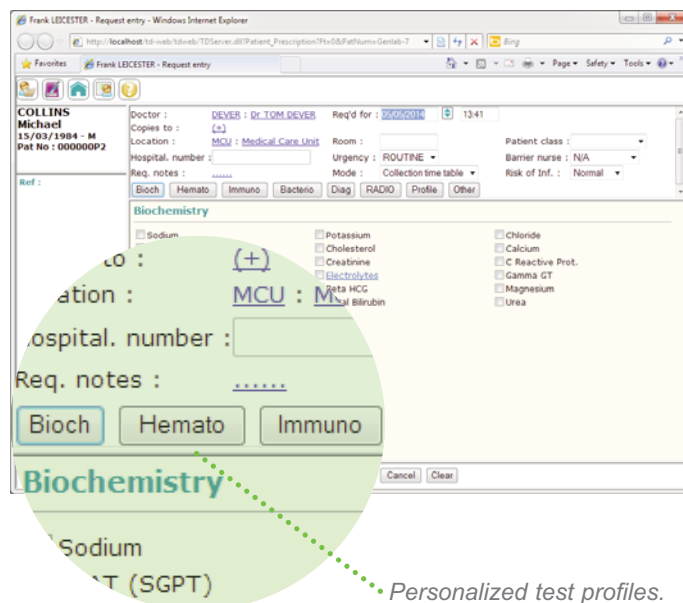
Frank LEICESTER - Request entry - Windows Internet Explorer

http://localhost/td-web/tdweb/TDServer.dll?Patient_Prescription?Ptv0&PatNum=Genlab-7

Bing

Favorites

Frank LEICESTER - Request entry

Page ▾ Safety ▾ Tools ▾

COLLINS
Michael
15/03/1984 - M
Pat No : 000000P2

Ref :

Doctor : DEVER : Dr TOM DEVER
Req'd for : 05/05/2014 13:41
Copies to : (+)
Location : MCU : Medical Care Unit
Room :
Patient class :
Hospital. number :
Urgency : ROUTINE
Barrier nurse : N/A
Req. notes : ......
Mode : Collection time table
Risk of Inf. : Normal

Bioch | Hemato | Immuno | Bacterio | Diag | RADIO | Profile | Other

Biochemistry

Sodium
Potassium
Chloride
Cholesterol
Calcium
Creatinine
C Reactive Prot.
Electrolytes
Gamma GT
Beta HCG
Magnesium
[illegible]al Bilirubin
Urea

Cancel | Clear

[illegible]to : (+)
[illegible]ation : MCU : M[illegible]
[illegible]ospital. number :
Req. notes : ......
Bioch | Hemato | Immuno
Biochemistry
Sodium
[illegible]AT (SGPT)

Personalized test profiles.